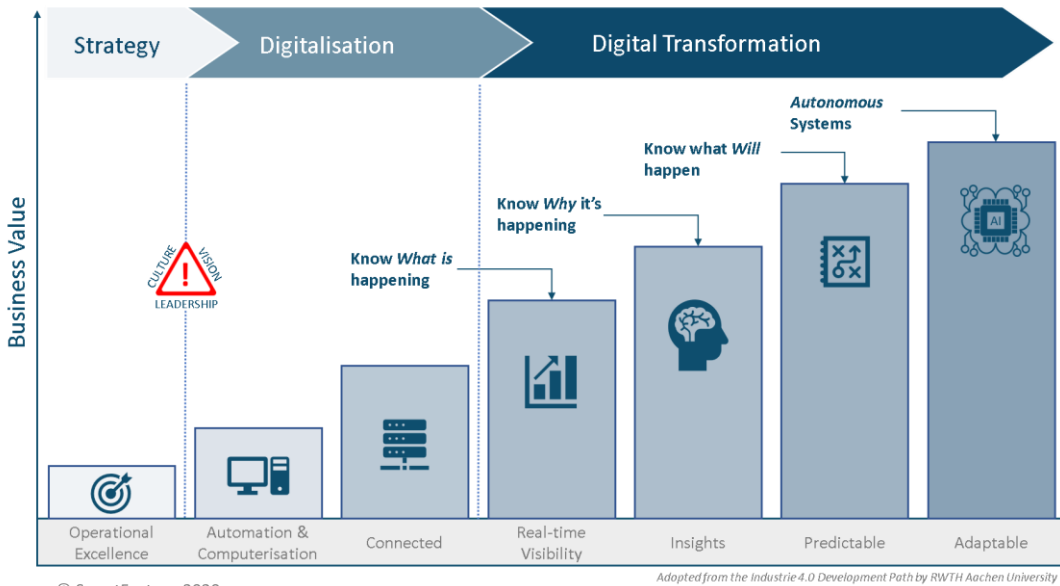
Strategy

Digitalisation

Digital Transformation

Business Value

CULTURE VISION
!
LEADERSHIP

Autonomous Systems

Know what Will happen

Know Why it's happening

Know What is happening

AI

Operational Excellence

Automation & Computerisation

Connected

Real-time Visibility

Insights

Predictable

Adaptable

© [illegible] 2020

Adopted from the Industrie 4.0 Development Path by RWTH Aachen University